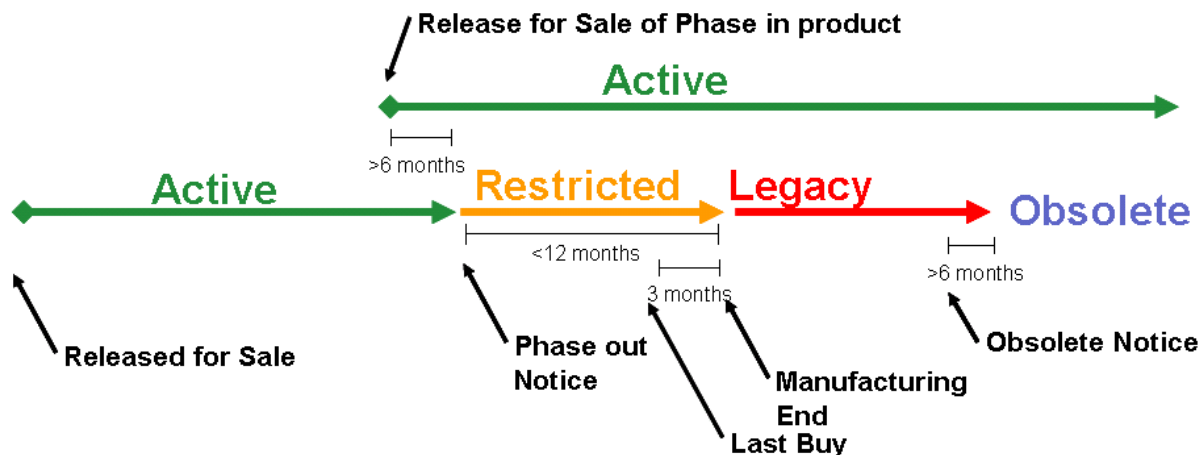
Release for Sale of Phase in product

Active

>6 months

Active

Restricted

Legacy

Obsolete

<12 months

3 months

>6 months

Released for Sale

Phase out Notice

Manufacturing End

Last Buy

Obsolete Notice